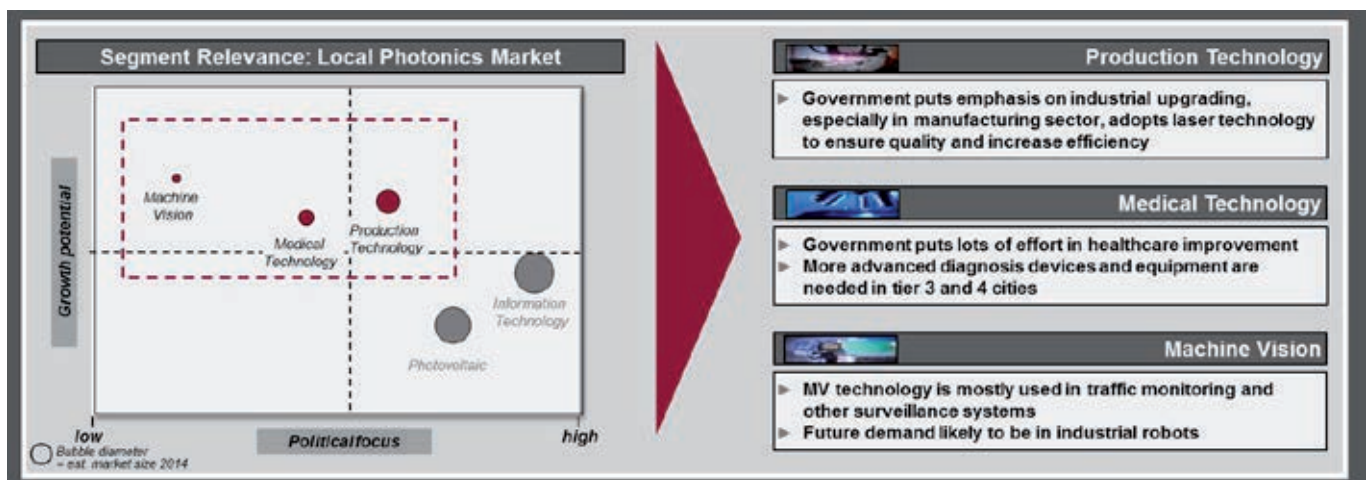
Segment Relevance: Local Photonics Market

Growth potential

Machine Vision

Medical Technology

Production Technology

Information Technology

Photovoltaic

low

Political focus

high

Bubble diameter = est. market size 2014

Production Technology

► Government puts emphasis on industrial upgrading, especially in manufacturing sector, adopts laser technology to ensure quality and increase efficiency

Medical Technology

► Government puts lots of effort in healthcare improvement
► More advanced diagnosis devices and equipment are needed in tier 3 and 4 cities

Machine Vision

► MV technology is mostly used in traffic monitoring and other surveillance systems
► Future demand likely to be in industrial robots